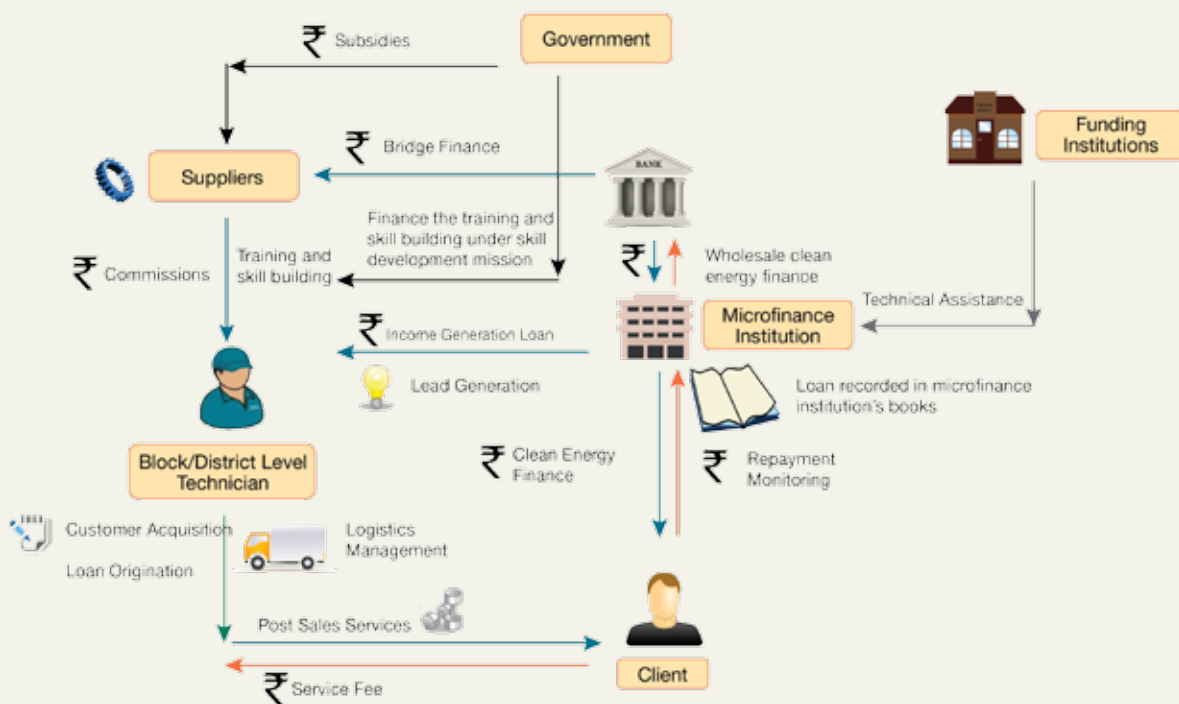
Government

₹ Subsidies

Funding Institutions

₹ Bridge Finance

BANK

Suppliers

Finance the training and skill building under skill development mission

₹ Commissions

Training and skill building

₹ Wholesale clean energy finance

Technical Assistance

Microfinance Institution

₹ Income Generation Loan

Lead Generation

Loan recorded in microfinance institution's books

Block/District Level Technician

₹ Clean Energy Finance

₹ Repayment Monitoring

Customer Acquisition

Loan Origination

Logistics Management

Post Sales Services

Client

₹ Service Fee